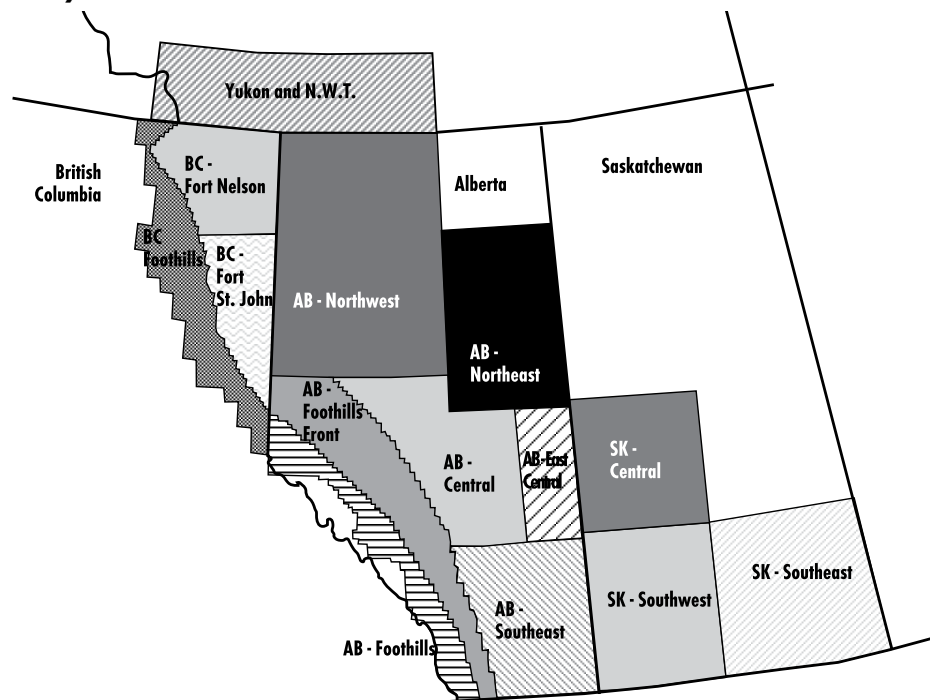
Yukon and N.W.T.

British Columbia

BC - Fort Nelson

BC Foothills

BC - Fort St. John

AB - Northwest

Alberta

Saskatchewan

AB - Northeast

AB - Foothills Front

AB - Central

AB-East Central

SK - Central

AB - Southeast

SK - Southwest

SK - Southeast

AB - Foothills